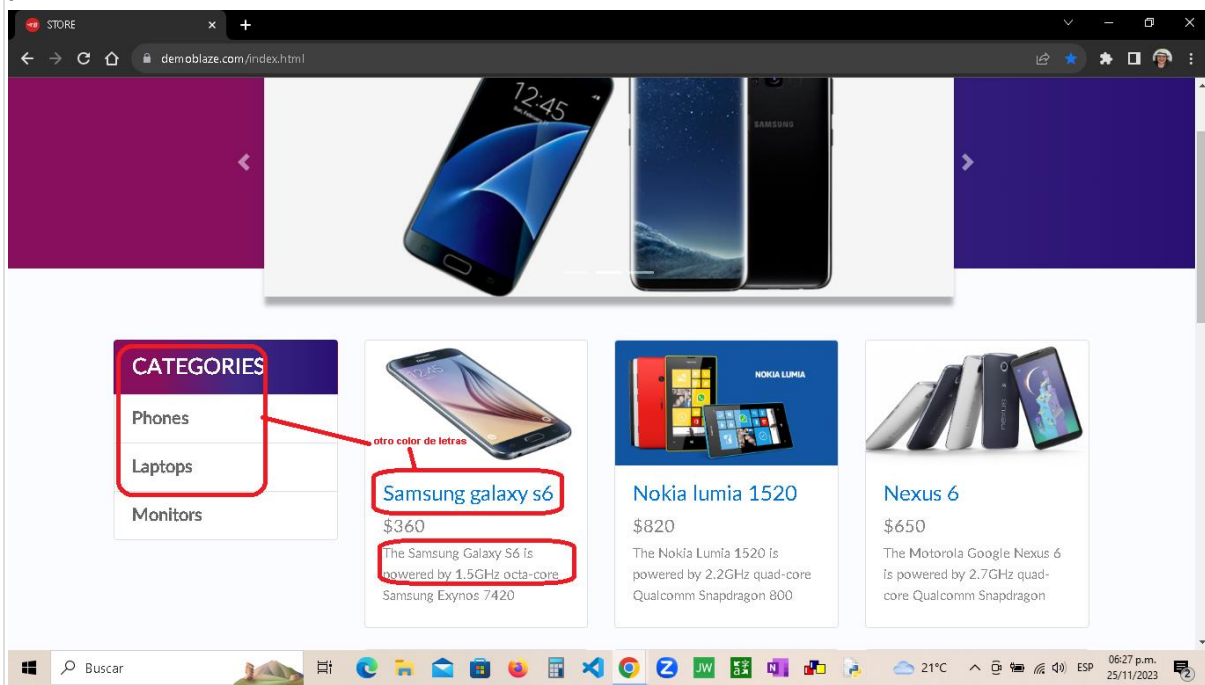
STORE

demoblaze.com/index.html

12:45

SAMSUNG

CATEGORIES

Phones

Laptops

Monitors

otro color de letras

Samsung galaxy s6

$360

The Samsung Galaxy S6 is powered by 1.5GHz octa-core Samsung Exynos 7420

NOKIA LUMIA

Nokia lumia 1520

$820

The Nokia Lumia 1520 is powered by 2.2GHz quad-core Qualcomm Snapdragon 800

Nexus 6

$650

The Motorola Google Nexus 6 is powered by 2.7GHz quad-core Qualcomm Snapdragon

Buscar

21°C

ESP

06:27 p.m.
25/11/2023